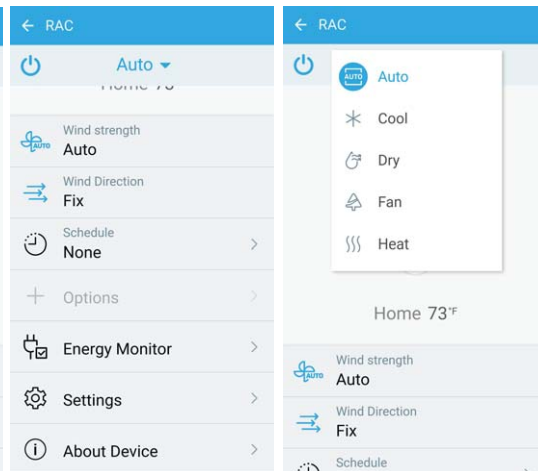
← RAC

Auto

Home 73

Wind strength
Auto

Wind Direction
Fix

Schedule
None

Options

Energy Monitor

Settings

About Device

← RAC

Auto

Cool

Dry

Fan

Heat

Home 73°F

Wind strength
Auto

Wind Direction
Fix

Schedule